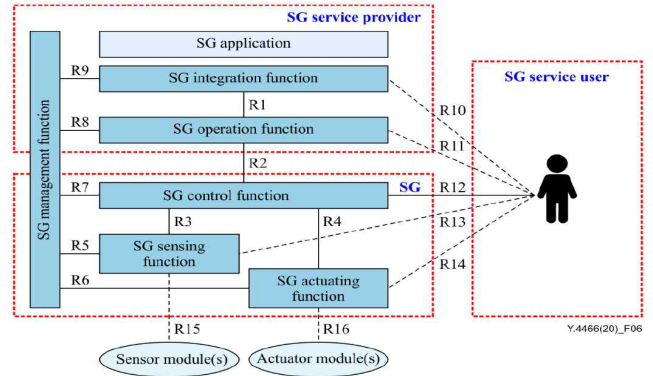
SG service provider

SG application

R9

SG integration function

R1

R8

SG operation function

R2

SG management function

R7

SG control function

SG

R3

R4

R5

SG sensing function

R6

SG actuating function

R15

R16

Sensor module(s)

Actuator module(s)

SG service user

R10

R11

R12

R13

R14

Y.4466(20)_F06